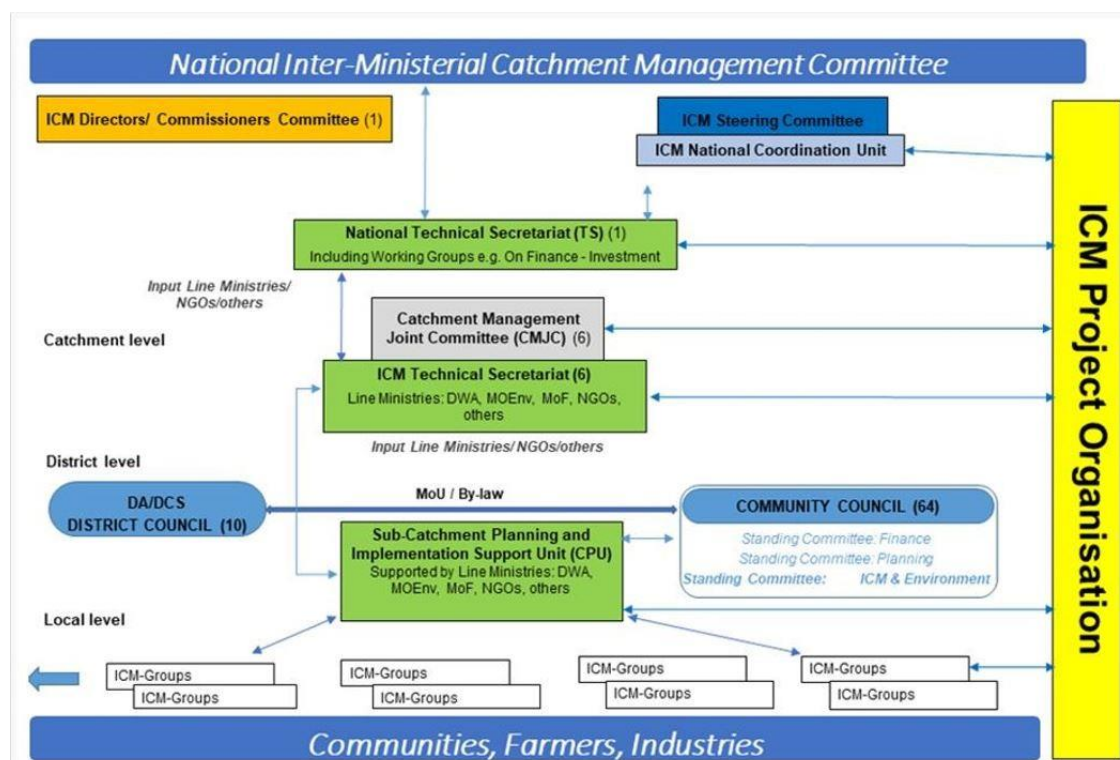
National Inter-Ministerial Catchment Management Committee

ICM Directors/ Commissioners Committee (1)

ICM Steering Committee

ICM National Coordination Unit

National Technical Secretariat (TS) (1)
Including Working Groups e.g. On Finance - Investment

Input Line Ministries/ NGOs/others

Catchment level

Catchment Management Joint Committee (CMJC) (6)

ICM Technical Secretariat (6)
Line Ministries: DWA, MOEnv, MoF, NGOs, others

Input Line Ministries/ NGOs/others

District level

DA/DCS
DISTRICT COUNCIL (10)

MoU / By-law

COMMUNITY COUNCIL (64)
Standing Committee: Finance
Standing Committee: Planning
Standing Committee: ICM & Environment

Sub-Catchment Planning and Implementation Support Unit (CPU)
Supported by Line Ministries: DWA, MOEnv, MoF, NGOs, others

Local level

ICM-Groups
ICM-Groups
ICM-Groups
ICM-Groups
ICM-Groups
ICM-Groups
ICM-Groups
ICM-Groups

Communities, Farmers, Industries

ICM Project Organisation